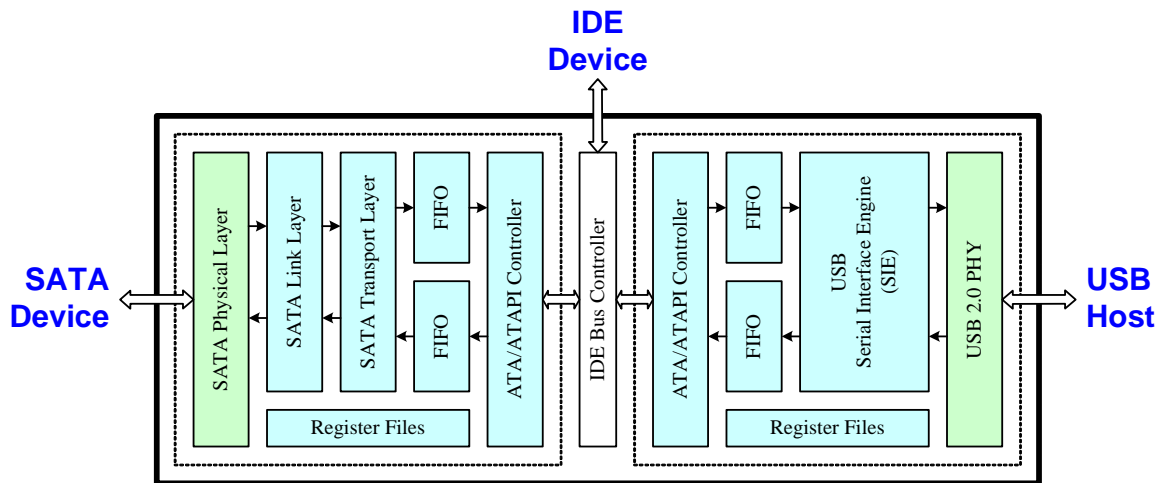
IDE Device

SATA Device

SATA Physical Layer

SATA Link Layer

SATA Transport Layer

FIFO

FIFO

ATA/ATAPI Controller

Register Files

IDE Bus Controller

ATA/ATAPI Controller

FIFO

FIFO

USB Serial Interface Engine (SIE)

Register Files

USB 2.0 PHY

USB Host